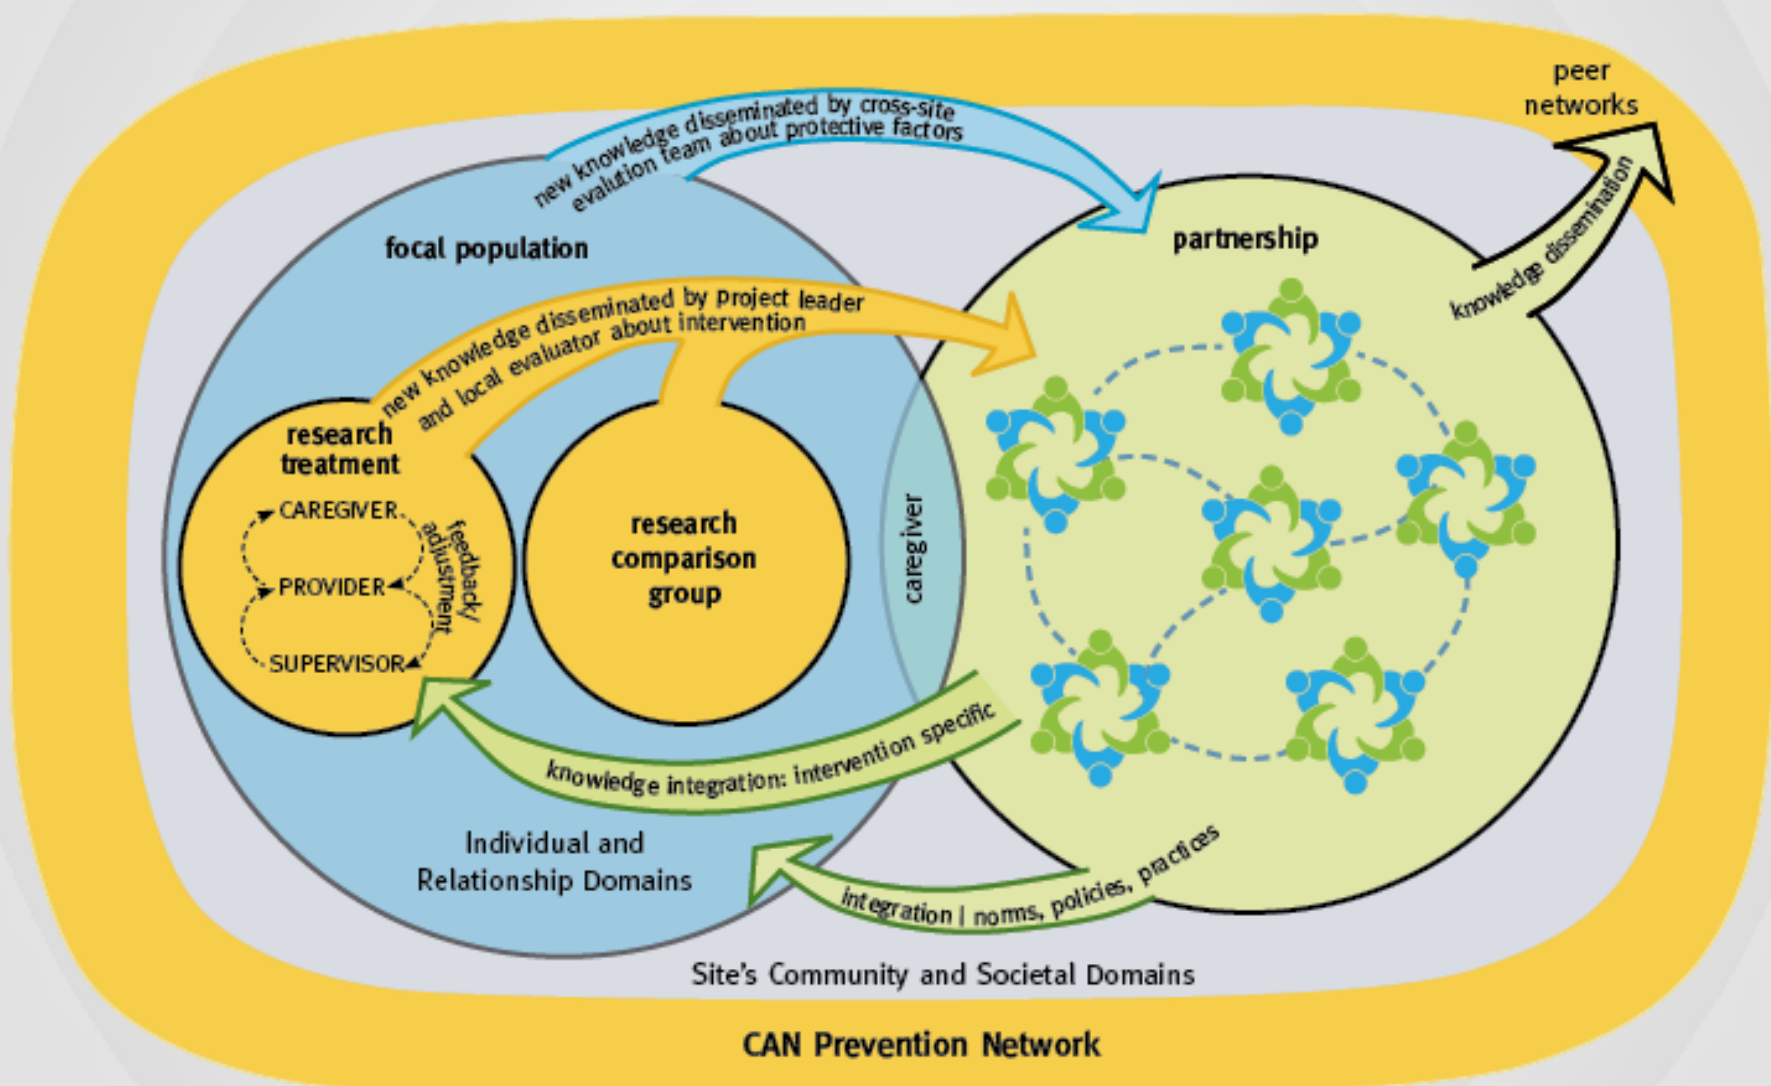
peer networks

new knowledge disseminated by cross-site evaluation team about protective factors

focal population

partnership

knowledge dissemination

new knowledge disseminated by project leader and local evaluator about intervention

research treatment

CAREGIVER

PROVIDER

SUPERVISOR

feedback/ adjustment

research comparison group

caregiver

knowledge integration: intervention specific

Individual and Relationship Domains

integration | norms, policies, practices

Site's Community and Societal Domains

CAN Prevention Network